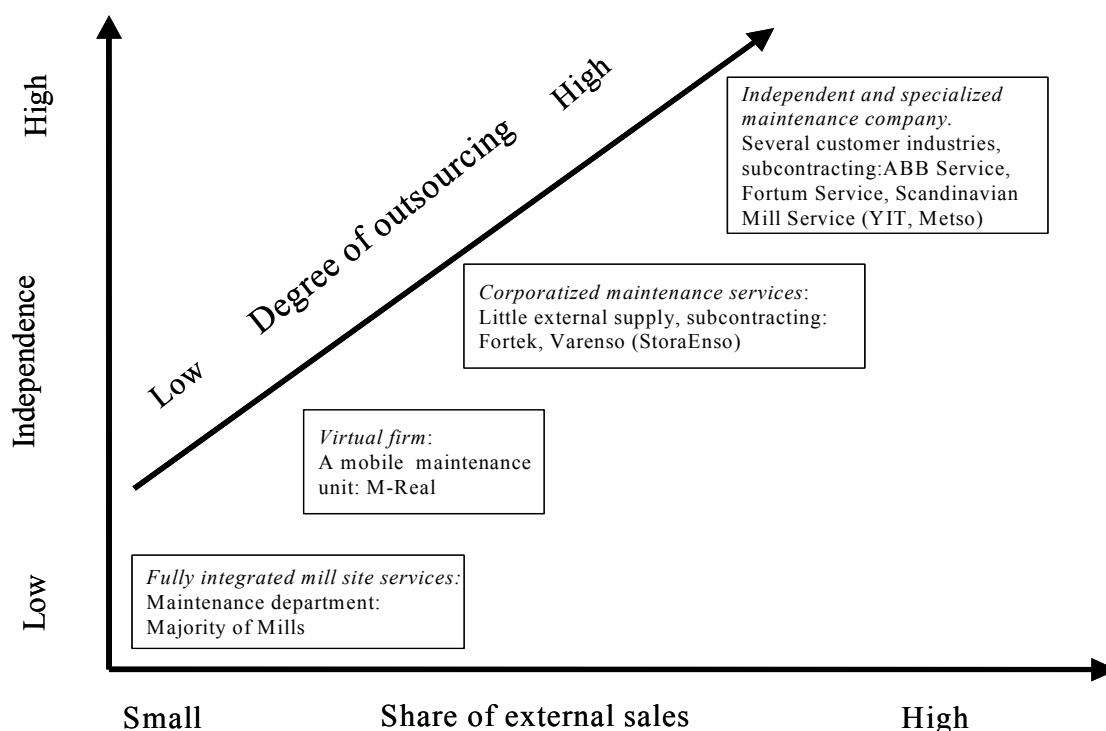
High

Independence

Low

Low Degree of outsourcing High

Independent and specialized maintenance company.
Several customer industries, subcontracting:ABB Service, Fortum Service, Scandinavian Mill Service (YIT, Metso)

Corporatized maintenance services:
Little external supply, subcontracting: Fortek, Varenso (StoraEnso)

Virtual firm:
A mobile maintenance unit: M-Real

Fully integrated mill site services:
Maintenance department: Majority of Mills

Small Share of external sales High